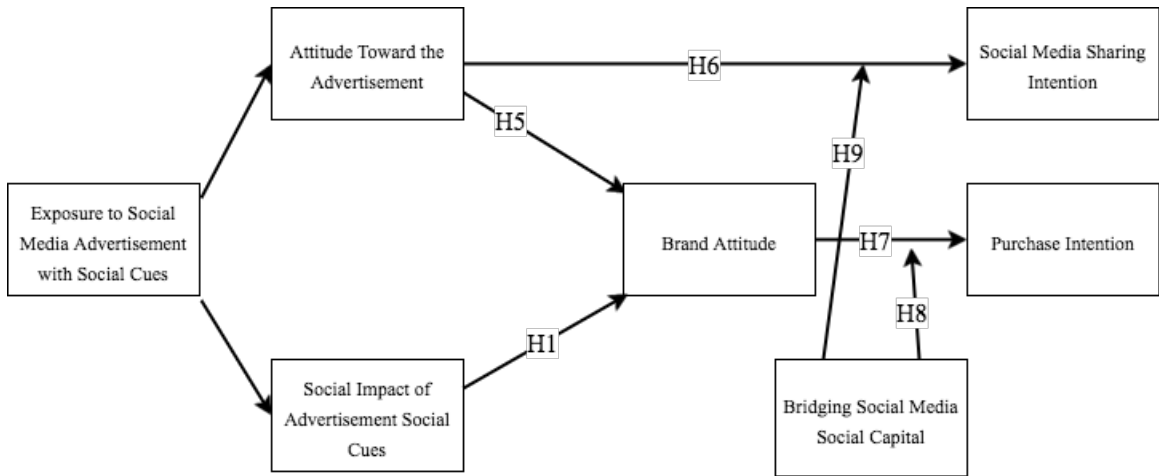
Attitude Toward the Advertisement

H6

Social Media Sharing Intention

H5

H9

Exposure to Social Media Advertisement with Social Cues

Brand Attitude

H7

Purchase Intention

H8

H1

Social Impact of Advertisement Social Cues

Bridging Social Media Social Capital